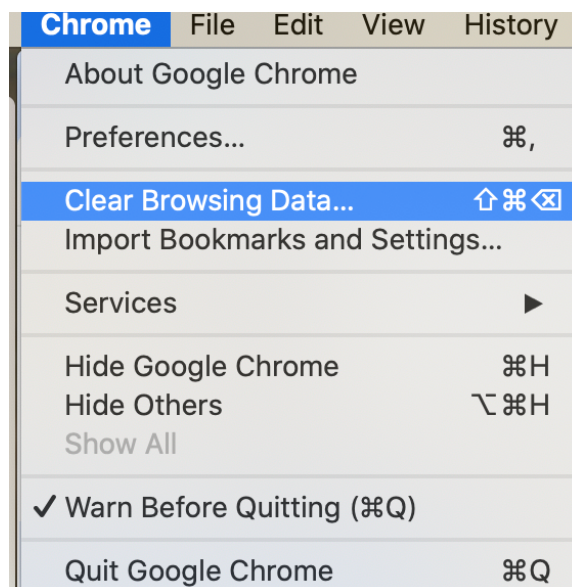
Chrome File Edit View History

About Google Chrome

Preferences... ⌘,

Clear Browsing Data... ⇧⌘⌫
Import Bookmarks and Settings...

Services ▶

Hide Google Chrome ⌘H
Hide Others ⌥⌘H
Show All

✓ Warn Before Quitting (⌘Q)

Quit Google Chrome ⌘Q